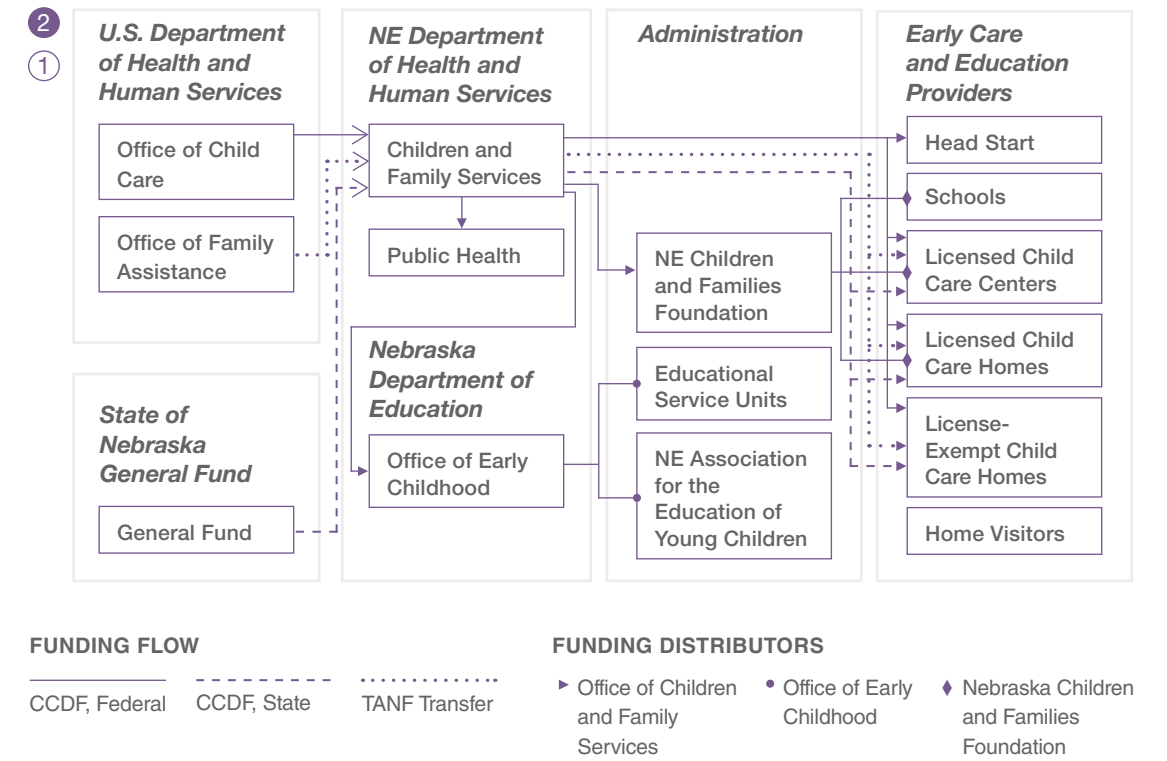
2
1
U.S. Department of Health and Human Services

Office of Child Care

Office of Family Assistance

State of Nebraska General Fund

General Fund

NE Department of Health and Human Services

Children and Family Services

Public Health

Nebraska Department of Education

Office of Early Childhood

Administration

NE Children and Families Foundation

Educational Service Units

NE Association for the Education of Young Children

Early Care and Education Providers

Head Start

Schools

Licensed Child Care Centers

Licensed Child Care Homes

License-Exempt Child Care Homes

Home Visitors

FUNDING FLOW

CCDF, Federal

CCDF, State

TANF Transfer

FUNDING DISTRIBUTORS

Office of Children and Family Services

Office of Early Childhood

Nebraska Children and Families Foundation